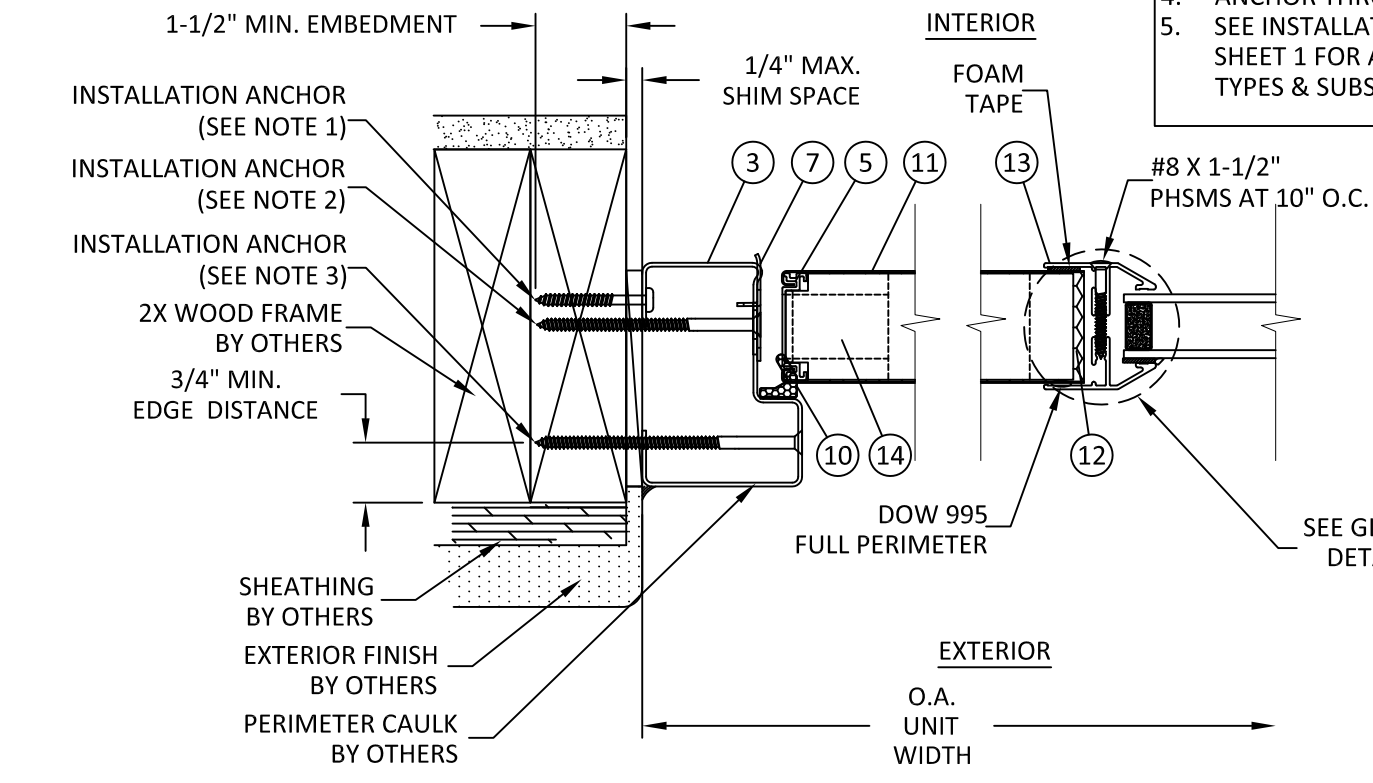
4. ANCHOR THR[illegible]
5. SEE INSTALLAT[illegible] SHEET 1 FOR A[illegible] TYPES & SUBS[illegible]

1-1/2" MIN. EMBEDMENT

INTERIOR

1/4" MAX. SHIM SPACE

FOAM TAPE

INSTALLATION ANCHOR (SEE NOTE 1)

INSTALLATION ANCHOR (SEE NOTE 2)

INSTALLATION ANCHOR (SEE NOTE 3)

2X WOOD FRAME BY OTHERS

3/4" MIN. EDGE DISTANCE

3 7 5 11 13

#8 X 1-1/2" PHSMS AT 10" O.C.

10 14 12

DOW 995 FULL PERIMETER

SEE GL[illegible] DET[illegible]

SHEATHING BY OTHERS

EXTERIOR FINISH BY OTHERS

PERIMETER CAULK BY OTHERS

EXTERIOR

O.A. UNIT WIDTH